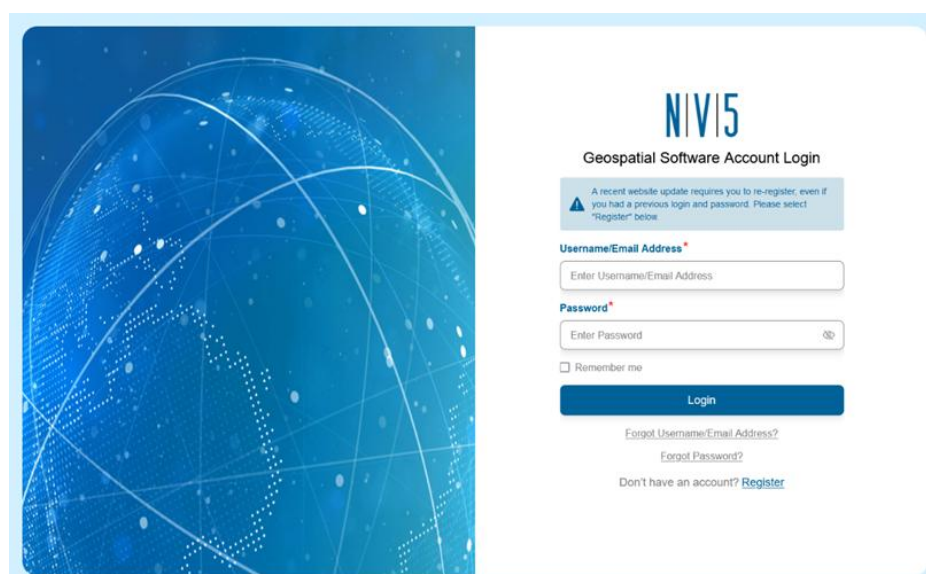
N|V|5

Geospatial Software Account Login

A recent website update requires you to re-register, even if you had a previous login and password. Please select "Register" below.

Username/Email Address*

Enter Username/Email Address

Password*

Enter Password

Remember me

Login

Forgot Username/Email Address?

Forgot Password?

Don't have an account? Register